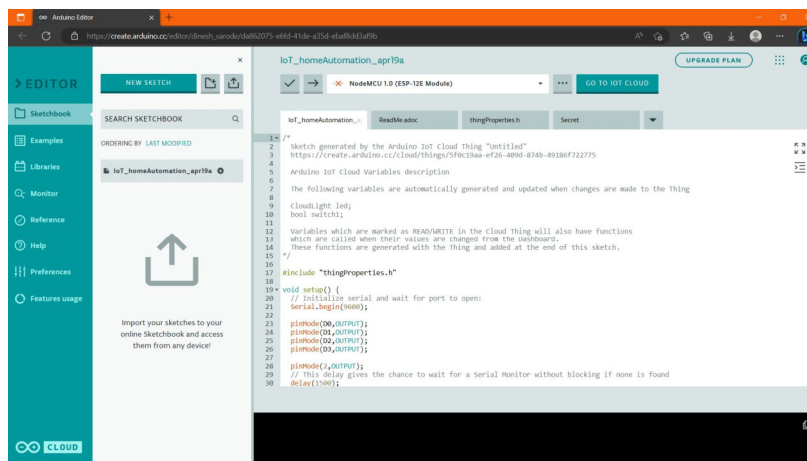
Arduino Editor

https://create.arduino.cc/editor/dinesh_sarode/da862075-e6fd-41de-a35d-ebaf8dd3af9b

> EDITOR

Sketchbook
Examples
Libraries
Monitor
Reference
Help
Preferences
Features usage

CLOUD

NEW SKETCH

SEARCH SKETCHBOOK

ORDERING BY LAST MODIFIED

IoT_homeAutomation_apr19a

Import your sketches to your online Sketchbook and access them from any device!

IoT_homeAutomation_apr19a

UPGRADE PLAN

NodeMCU 1.0 (ESP-12E Module)

GO TO IOT CLOUD

IoT_homeAutomation_
ReadMe.adoc
thingProperties.h
Secret

1 /*
2 Sketch generated by the Arduino IoT Cloud Thing "Untitled"
3 https://create.arduino.cc/cloud/things/5f0c19aa-ef26-409d-874b-49186f722775
4
5 Arduino IoT Cloud Variables description
6
7 The following variables are automatically generated and updated when changes are made to the Thing
8
9 CloudLight led;
10 bool switch1;
11
12 Variables which are marked as READ/WRITE in the Cloud Thing will also have functions
13 which are called when their values are changed from the Dashboard.
14 These functions are generated with the Thing and added at the end of this sketch.
15 */
16
17 #include "thingProperties.h"
18
19 void setup() {
20 // Initialize serial and wait for port to open:
21 Serial.begin(9600);
22
23 pinMode(D0,OUTPUT);
24 pinMode(D1,OUTPUT);
25 pinMode(D2,OUTPUT);
26 pinMode(D3,OUTPUT);
27
28 pinMode(2,OUTPUT);
29 // This delay gives the chance to wait for a Serial Monitor without blocking if none is found
30 delay(1500);